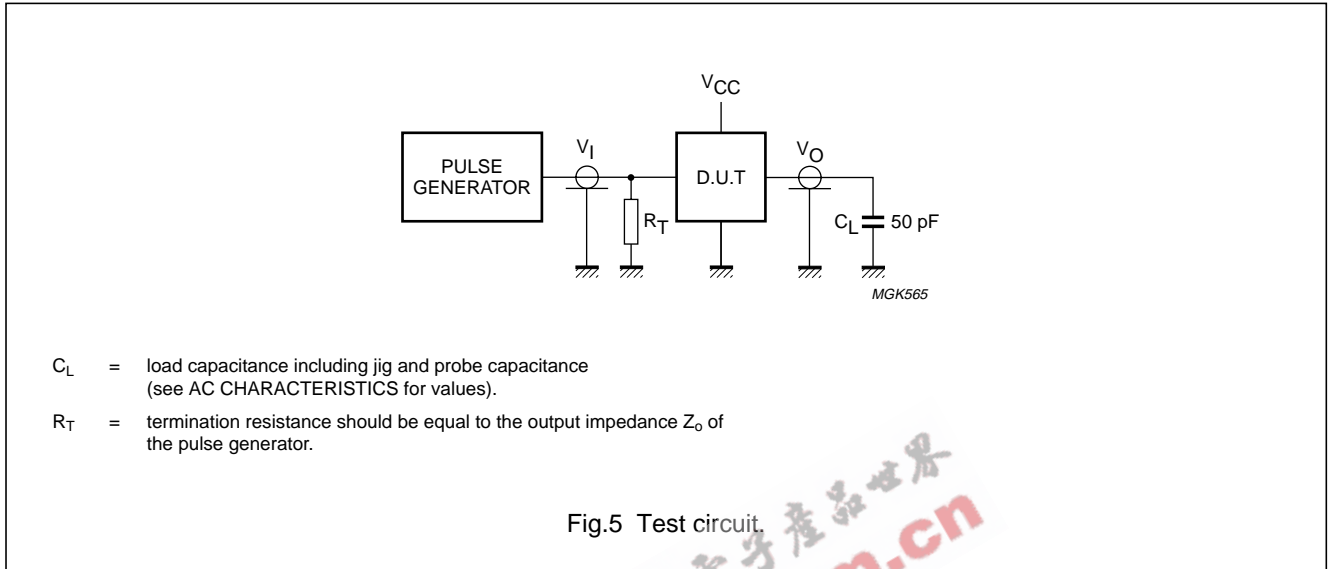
$V_{CC}$

PULSE GENERATOR

$V_I$

D.U.T

$V_O$

$R_T$

$C_L$ 50 pF

MGK565

$C_L$ = load capacitance including jig and probe capacitance (see AC CHARACTERISTICS for values).

$R_T$ = termination resistance should be equal to the output impedance $Z_o$ of the pulse generator.

Fig.5 Test circuit.

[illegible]子产品世界 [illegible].cn